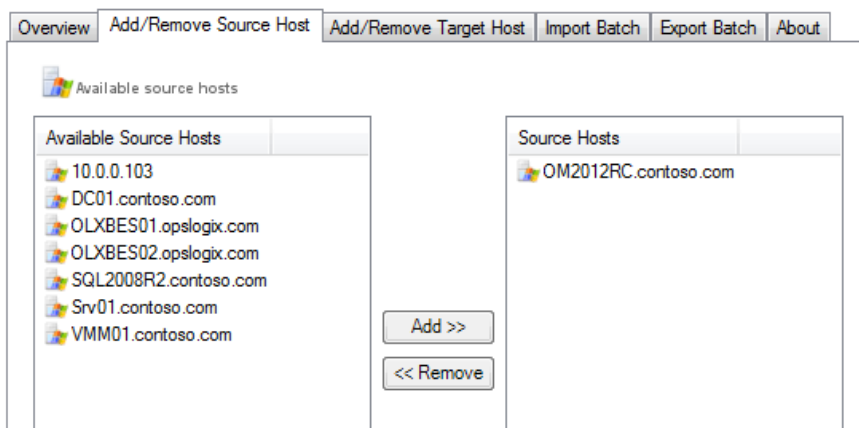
Overview | Add/Remove Source Host | Add/Remove Target Host | Import Batch | Export Batch | About

Available source hosts

Available Source Hosts
10.0.0.103
DC01.contoso.com
OLXBES01.opslogix.com
OLXBES02.opslogix.com
SQL2008R2.contoso.com
Srv01.contoso.com
VMM01.contoso.com

Add >>
<< Remove

Source Hosts
OM2012RC.contoso.com